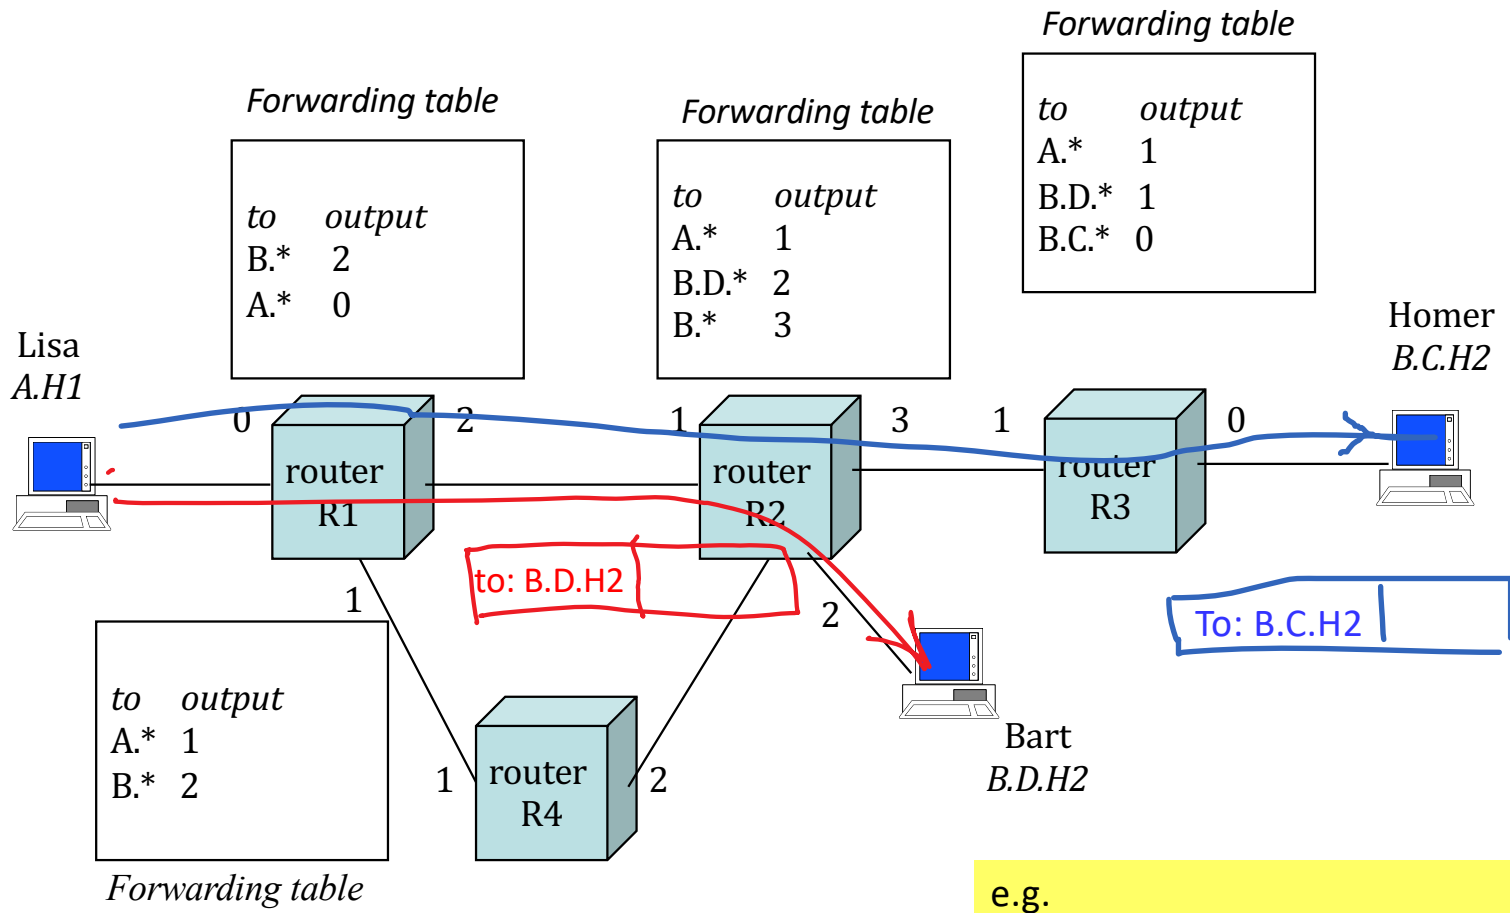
Forwarding table

| to | output |
|---|---|
| B.* | 2 |
| A.* | 0 |

Forwarding table

| to | output |
|---|---|
| A.* | 1 |
| B.D.* | 2 |
| B.* | 3 |

Forwarding table

| to | output |
|---|---|
| A.* | 1 |
| B.D.* | 1 |
| B.C.* | 0 |

Lisa
A.H1

Homer
B.C.H2

0 router R1 2

1 router R2 3

1 router R3 0

1

2

to: B.D.H2

To: B.C.H2

| to | output |
|---|---|
| A.* | 1 |
| B.* | 2 |

Forwarding table

1 router R4 2

Bart
B.D.H2

e.g.